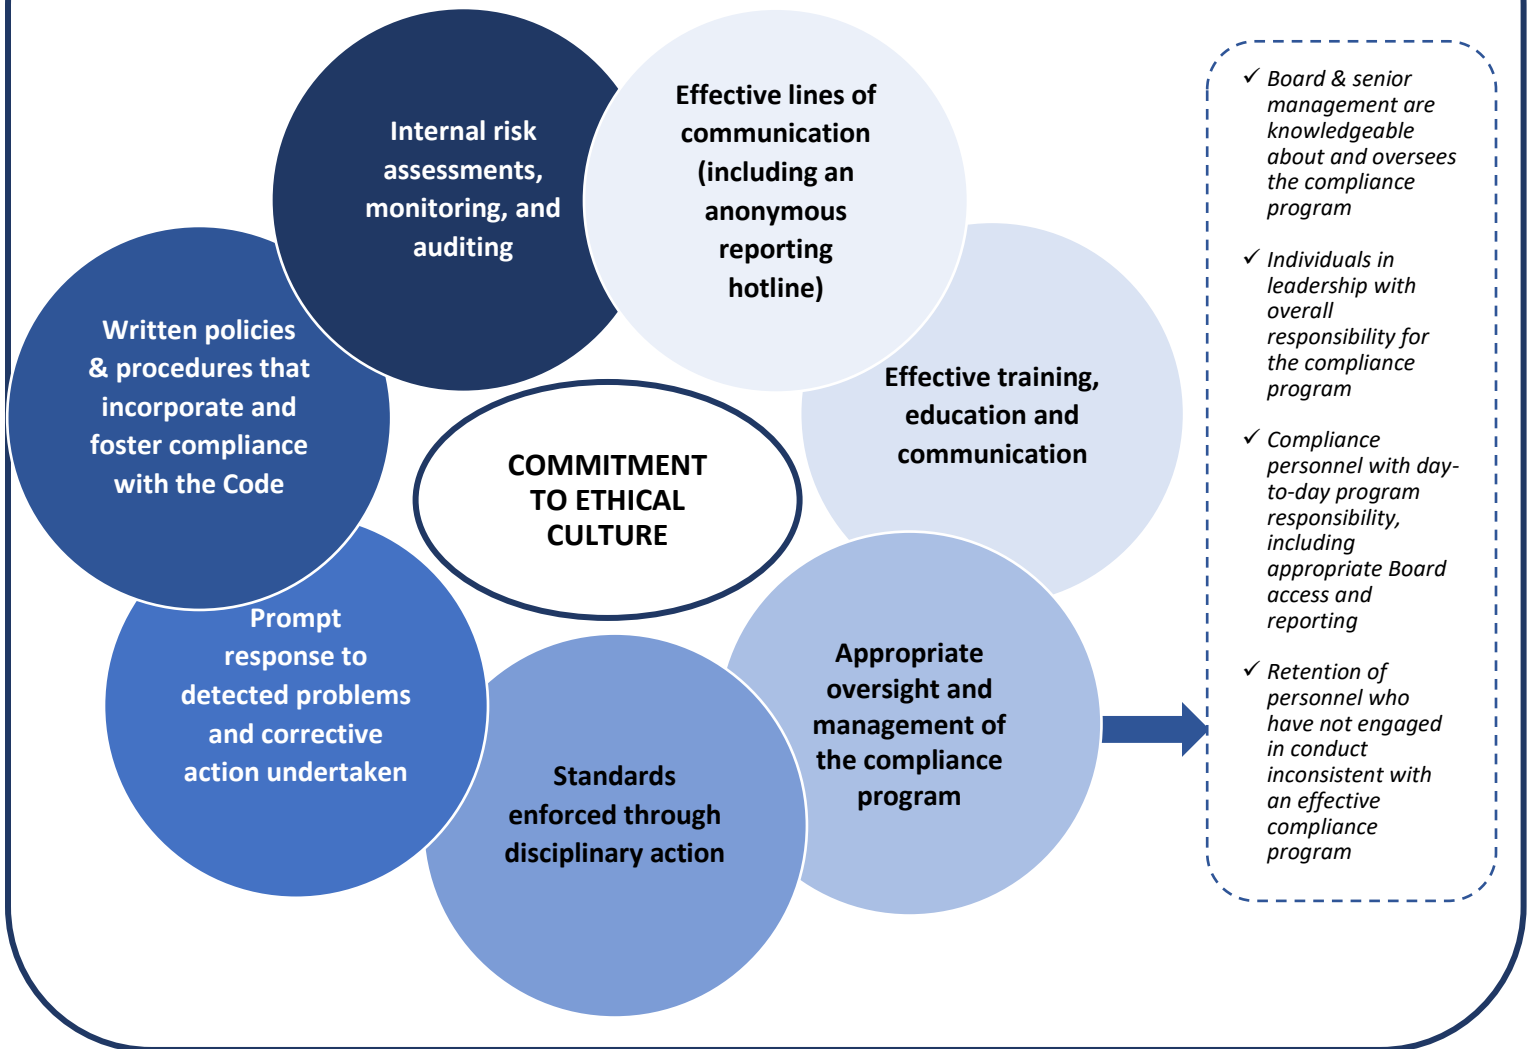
Internal risk assessments, monitoring, and auditing

Effective lines of communication (including an anonymous reporting hotline)

Written policies & procedures that incorporate and foster compliance with the Code

COMMITMENT TO ETHICAL CULTURE

Effective training, education and communication

Prompt response to detected problems and corrective action undertaken

Standards enforced through disciplinary action

Appropriate oversight and management of the compliance program

✓ Board & senior management are knowledgeable about and oversees the compliance program

✓ Individuals in leadership with overall responsibility for the compliance program

✓ Compliance personnel with day-to-day program responsibility, including appropriate Board access and reporting

✓ Retention of personnel who have not engaged in conduct inconsistent with an effective compliance program